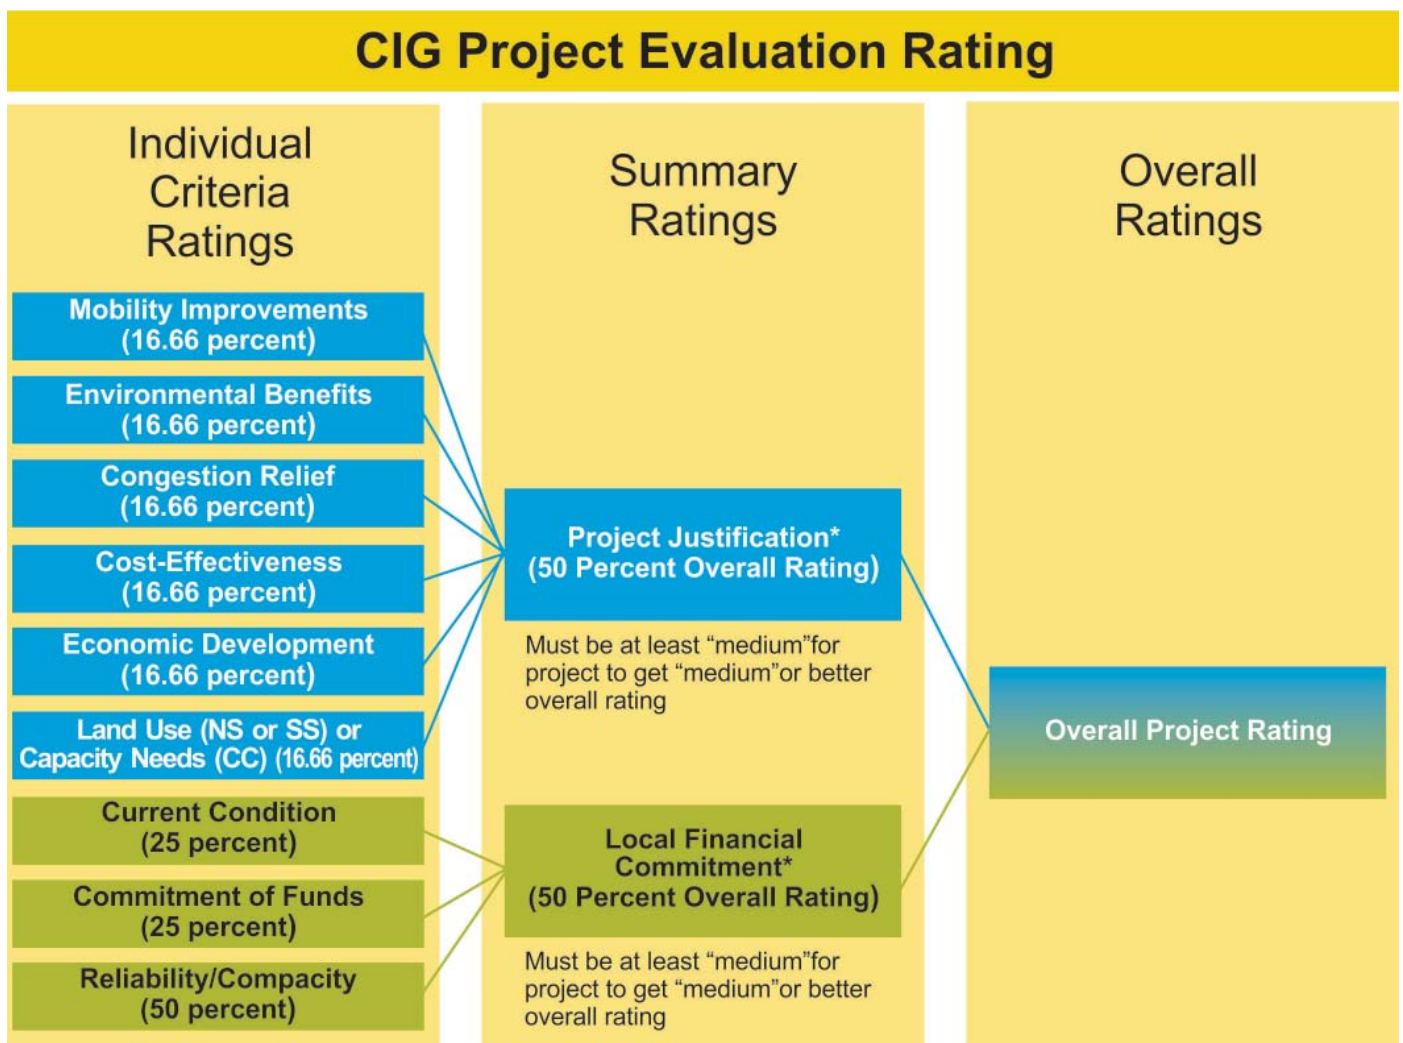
CIG Project Evaluation Rating

Individual Criteria Ratings

Mobility Improvements (16.66 percent)

Environmental Benefits (16.66 percent)

Congestion Relief (16.66 percent)

Cost-Effectiveness (16.66 percent)

Economic Development (16.66 percent)

Land Use (NS or SS) or Capacity Needs (CC) (16.66 percent)

Current Condition (25 percent)

Commitment of Funds (25 percent)

Reliability/Compacity (50 percent)

Summary Ratings

Project Justification* (50 Percent Overall Rating)

Must be at least “medium”for project to get “medium”or better overall rating

Local Financial Commitment* (50 Percent Overall Rating)

Must be at least “medium”for project to get “medium”or better overall rating

Overall Ratings

Overall Project Rating